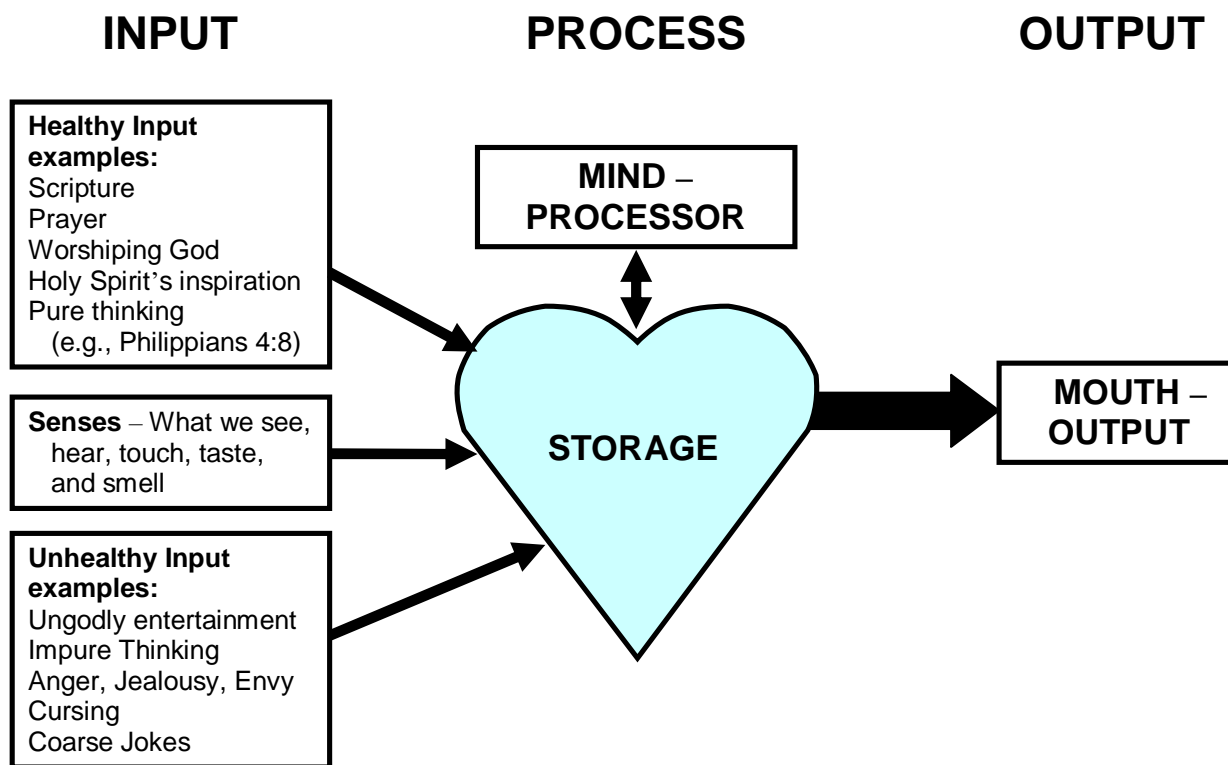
INPUT

PROCESS

OUTPUT

Healthy Input examples:
Scripture
Prayer
Worshiping God
Holy Spirit's inspiration
Pure thinking (e.g., Philippians 4:8)

Senses – What we see, hear, touch, taste, and smell

Unhealthy Input examples:
Ungodly entertainment
Impure Thinking
Anger, Jealousy, Envy
Cursing
Coarse Jokes

MIND – PROCESSOR

STORAGE

MOUTH – OUTPUT